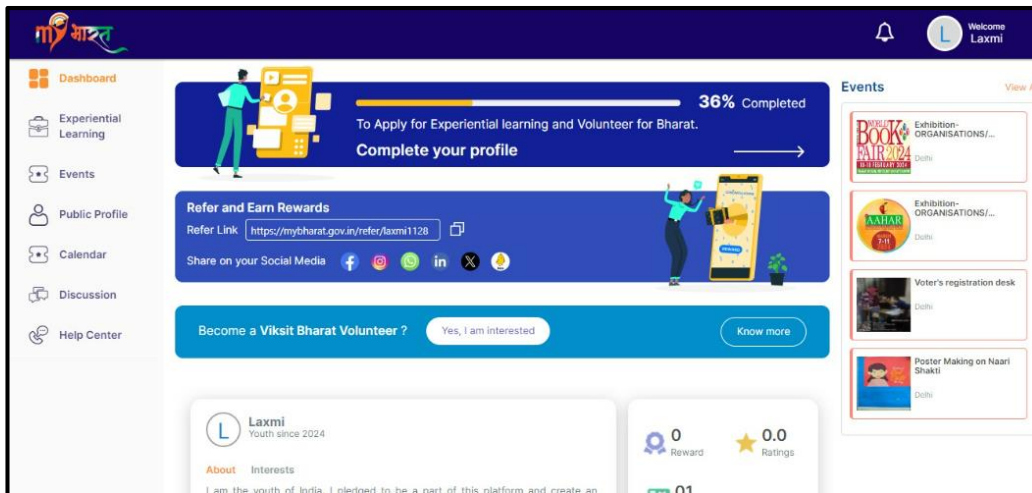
माई भारत

Welcome
Laxmi

L

Dashboard

Experiential Learning

Events

Public Profile

Calendar

Discussion

Help Center

36% Completed

To Apply for Experiential learning and Volunteer for Bharat.

Complete your profile

Refer and Earn Rewards

Refer Link https://mybharat.gov.in/refer/laxmi1128

Share on your Social Media

Become a Viksit Bharat Volunteer ? Yes, I am interested Know more

L Laxmi
Youth since 2024

About Interests

I am the youth of India. I pledged to be a part of this platform and create an

0
Reward

0.0
Ratings

01

Events View

WORLD BOOK FAIR 2024

Exhibition-ORGANISATIONS/...
Delhi

AAHAR

Exhibition-ORGANISATIONS/...
Delhi

Voter's registration desk
Delhi

Poster Making on Naari Shakti
Delhi